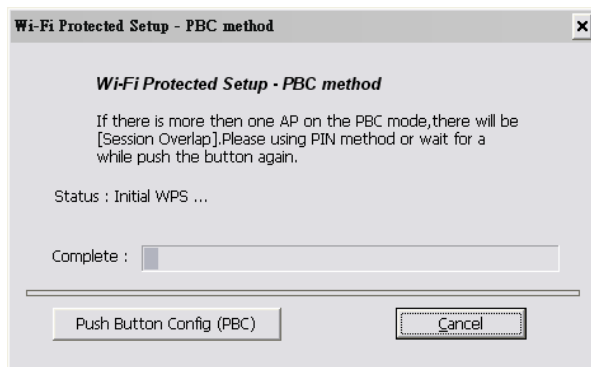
Wi-Fi Protected Setup - PBC method

×

Wi-Fi Protected Setup - PBC method

If there is more then one AP on the PBC mode,there will be [Session Overlap].Please using PIN method or wait for a while push the button again.

Status : Initial WPS ...

Complete :

Push Button Config (PBC)

Cancel